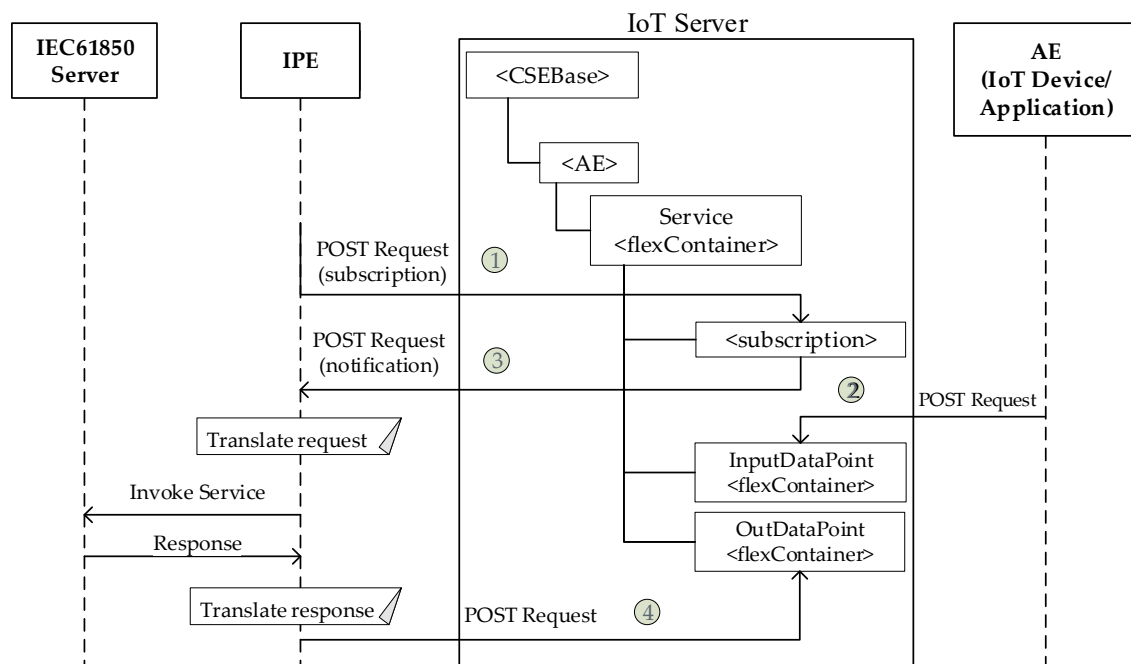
IoT Server

IEC61850 Server

IPE

AE (IoT Device/ Application)

<CSEBase>

<AE>

Service <flexContainer>

POST Request (subscription)

1

<subscription>

POST Request (notification)

3

2

POST Request

Translate request

InputDataPoint <flexContainer>

Invoke Service

OutDataPoint <flexContainer>

Response

Translate response

POST Request

4